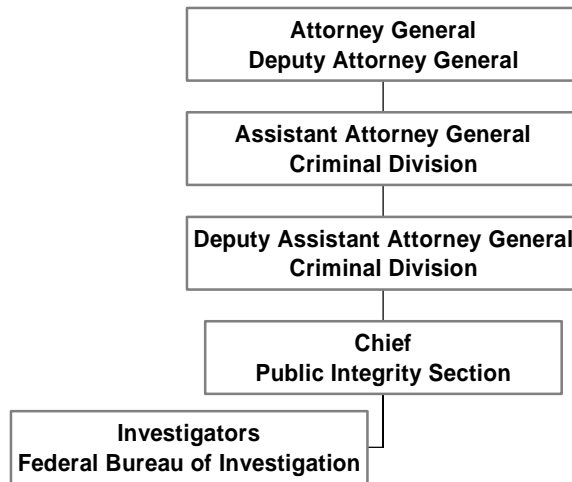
Attorney General
Deputy Attorney General

Assistant Attorney General
Criminal Division

Deputy Assistant Attorney General
Criminal Division

Chief
Public Integrity Section

Investigators
Federal Bureau of Investigation